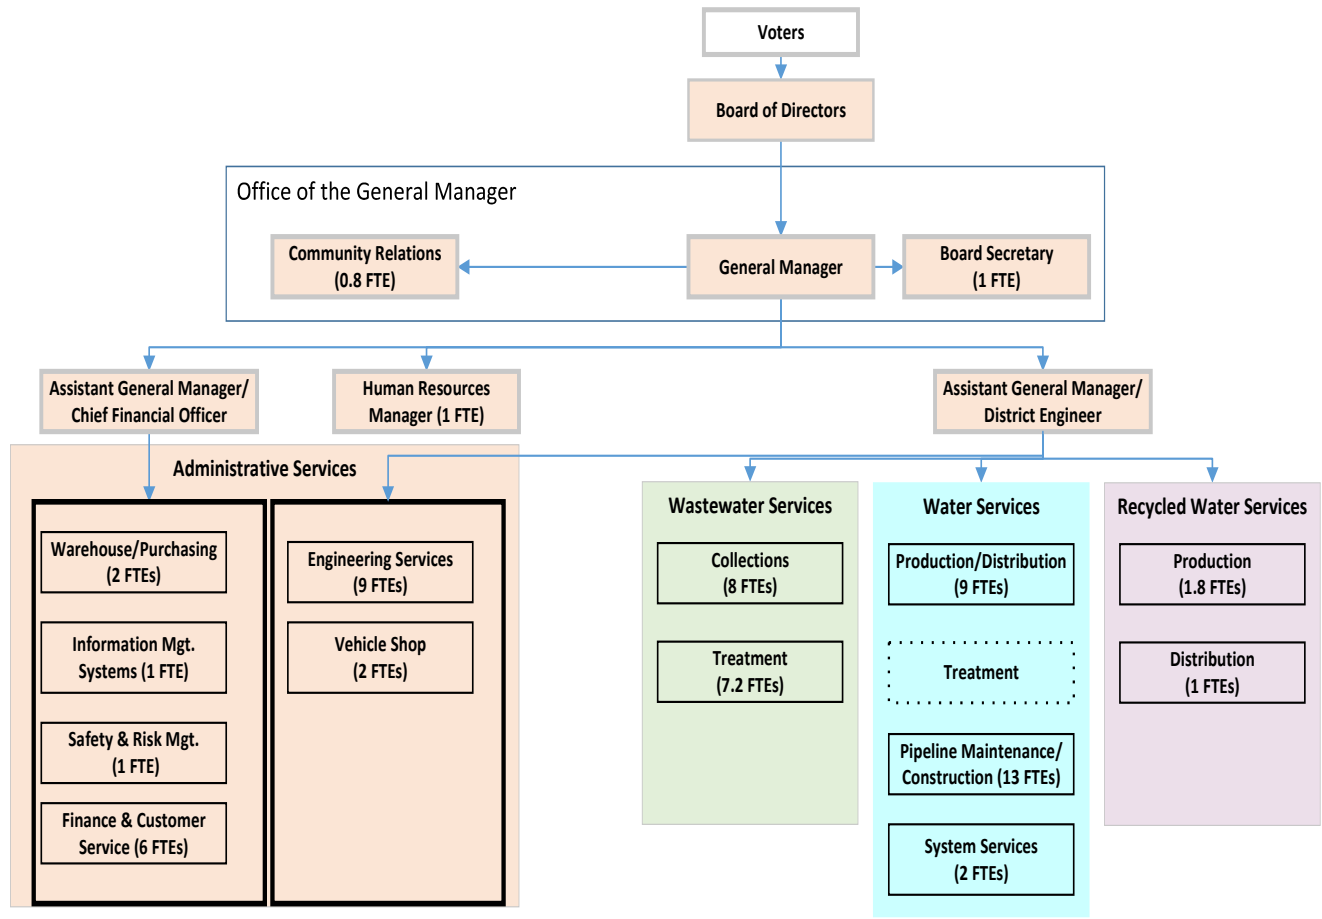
Voters

Board of Directors

Office of the General Manager

Community Relations (0.8 FTE)

General Manager

Board Secretary (1 FTE)

Assistant General Manager/ Chief Financial Officer

Human Resources Manager (1 FTE)

Assistant General Manager/ District Engineer

Administrative Services

Warehouse/Purchasing (2 FTEs)

Information Mgt. Systems (1 FTE)

Safety & Risk Mgt. (1 FTE)

Finance & Customer Service (6 FTEs)

Engineering Services (9 FTEs)

Vehicle Shop (2 FTEs)

Wastewater Services

Collections (8 FTEs)

Treatment (7.2 FTEs)

Water Services

Production/Distribution (9 FTEs)

Treatment

Pipeline Maintenance/ Construction (13 FTEs)

System Services (2 FTEs)

Recycled Water Services

Production (1.8 FTEs)

Distribution (1 FTEs)